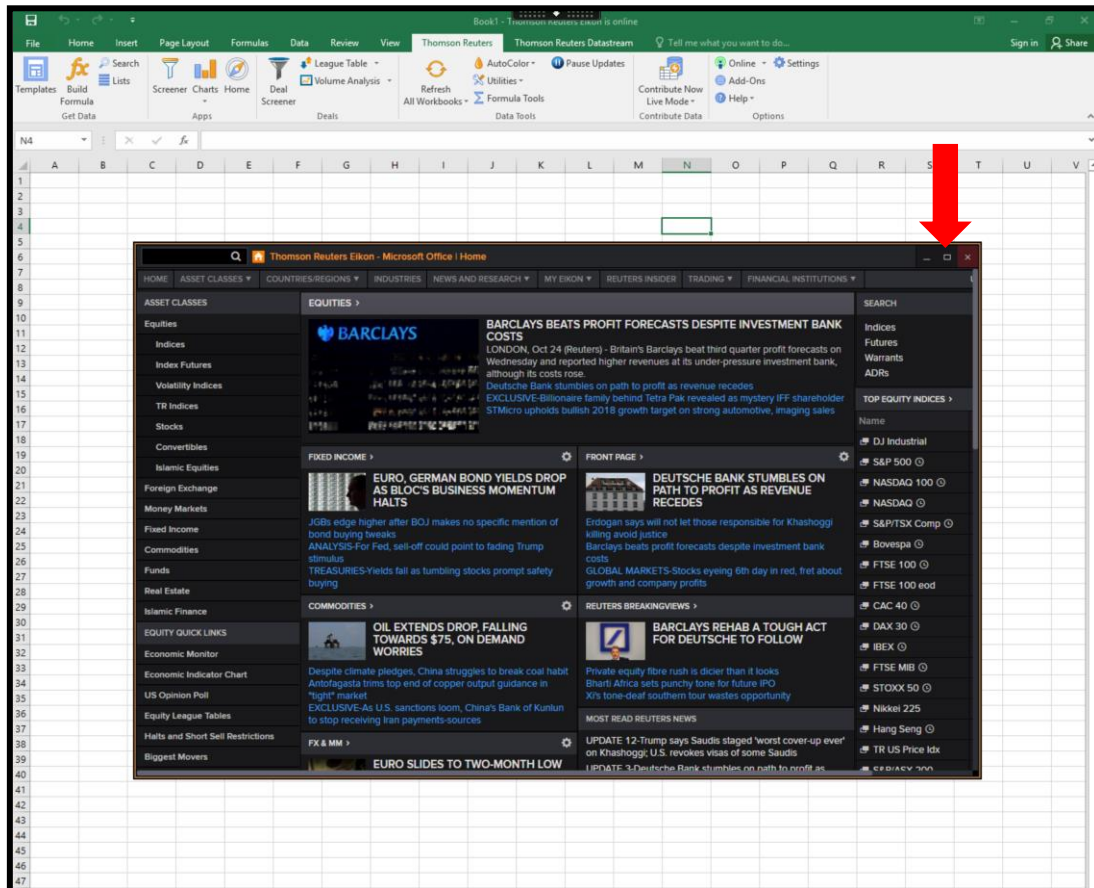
Book1 - Thomson Reuters Eikon is online

File Home Insert Page Layout Formulas Data Review View Thomson Reuters Thomson Reuters Datastream Tell me what you want to do... Sign in Share

Templates Build Formula Search Lists Get Data
Screener Charts Home Apps
Deal Screener League Table Volume Analysis Deals
Refresh All Workbooks AutoColor Utilities Formula Tools Pause Updates Data Tools
Contribute Now Live Mode Contribute Data
Online Settings Add-Ons Help Options

N4 $f_x$

A B C D E F G H I J K L M N O P Q R S T U V

Thomson Reuters Eikon - Microsoft Office | Home

HOME ASSET CLASSES COUNTRIES/REGIONS INDUSTRIES NEWS AND RESEARCH MY EIKON REUTERS INSIDER TRADING FINANCIAL INSTITUTIONS

ASSET CLASSES
Equities
Indices
Index Futures
Volatility Indices
TR Indices
Stocks
Convertibles
Islamic Equities
Foreign Exchange
Money Markets
Fixed Income
Commodities
Funds
Real Estate
Islamic Finance
EQUITY QUICK LINKS
Economic Monitor
Economic Indicator Chart
US Opinion Poll
Equity League Tables
Halts and Short Sell Restrictions
Biggest Movers

EQUITIES ›
BARCLAYS
BARCLAYS BEATS PROFIT FORECASTS DESPITE INVESTMENT BANK COSTS
LONDON, Oct 24 (Reuters) - Britain's Barclays beat third quarter profit forecasts on Wednesday and reported higher revenues at its under-pressure investment bank, although its costs rose.
Deutsche Bank stumbles on path to profit as revenue recedes
EXCLUSIVE-Billionaire family behind Tetra Pak revealed as mystery IFF shareholder
STMicro upholds bullish 2018 growth target on strong automotive, imaging sales

FIXED INCOME ›
EURO, GERMAN BOND YIELDS DROP AS BLOC'S BUSINESS MOMENTUM HALTS
JGBs edge higher after BOJ makes no specific mention of bond buying tweaks
ANALYSIS-For Fed, sell-off could point to fading Trump stimulus
TREASURIES-Yields fall as tumbling stocks prompt safety buying

FRONT PAGE ›
DEUTSCHE BANK STUMBLES ON PATH TO PROFIT AS REVENUE RECEDES
Erdogan says will not let those responsible for Khashoggi killing avoid justice
Barclays beats profit forecasts despite investment bank costs
GLOBAL MARKETS-Stocks eyeing 6th day in red, fret about growth and company profits

COMMODITIES ›
OIL EXTENDS DROP, FALLING TOWARDS $75, ON DEMAND WORRIES
Despite climate pledges, China struggles to break coal habit
Antofagasta trims top end of copper output guidance in "tight" market
EXCLUSIVE-As U.S. sanctions loom, China's Bank of Kunlun to stop receiving Iran payments-sources

REUTERS BREAKINGVIEWS ›
BARCLAYS REHAB A TOUGH ACT FOR DEUTSCHE TO FOLLOW
Private equity fibre rush is dicier than it looks
Bharti Africa sets punchy tone for future IPO
Xi's tone-deaf southern tour wastes opportunity

MOST READ REUTERS NEWS
UPDATE 12-Trump says Saudis staged 'worst cover-up ever' on Khashoggi; U.S. revokes visas of some Saudis
UPDATE 3-Deutsche Bank stumbles on path to profit as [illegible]

FX & MM ›
EURO SLIDES TO TWO-MONTH LOW

SEARCH
Indices
Futures
Warrants
ADRs
TOP EQUITY INDICES ›
Name
DJ Industrial
S&P 500
NASDAQ 100
NASDAQ
S&P/TSX Comp
Bovespa
FTSE 100
FTSE 100 eod
CAC 40
DAX 30
IBEX
FTSE MIB
STOXX 50
Nikkei 225
Hang Seng
TR US Price Idx
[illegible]